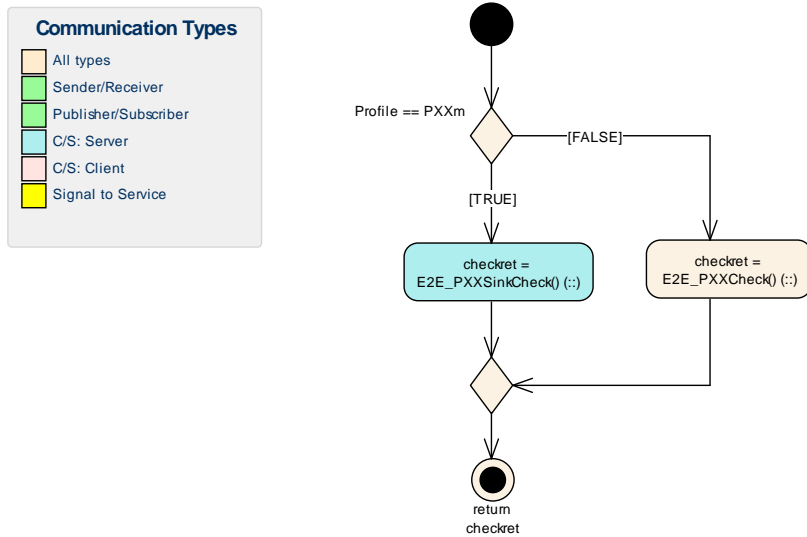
Communication Types

All types

Sender/Receiver

Publisher/Subscriber

C/S: Server

C/S: Client

Signal to Service

Profile == PXXm

[FALSE]

[TRUE]

checkret = E2E_PXXSinkCheck() (::)

checkret = E2E_PXXCheck() (::)

return checkret